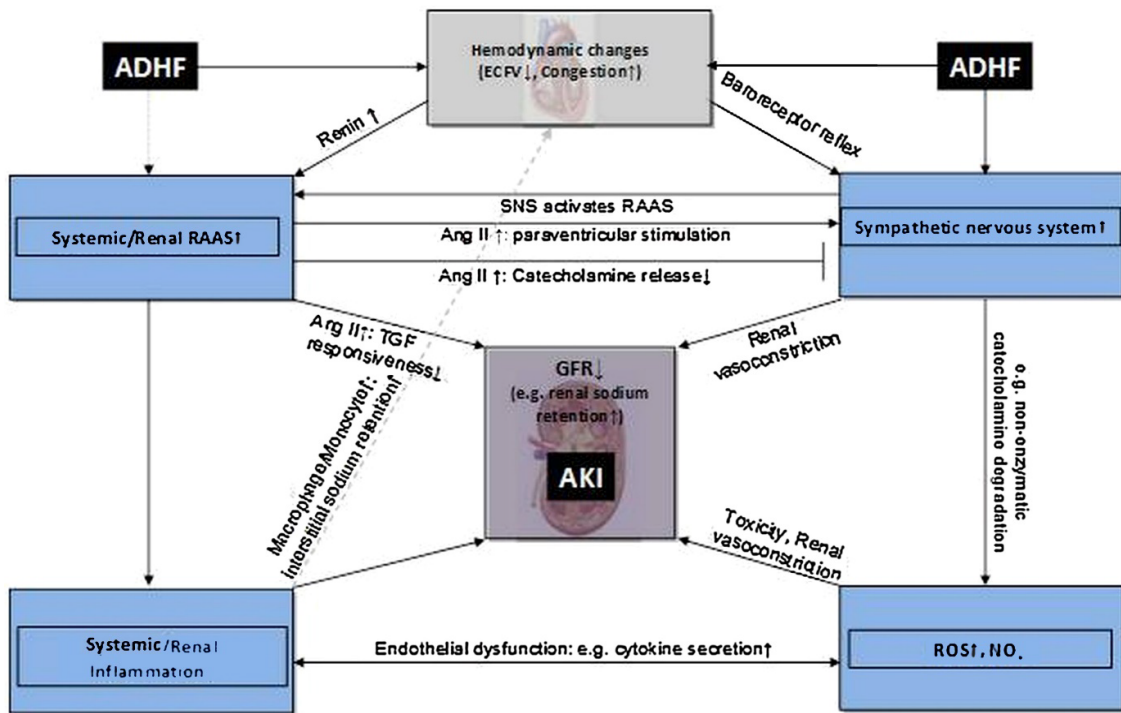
ADHF

Hemodynamic changes (ECFV↓, Congestion↑)

ADHF

Renin ↑

Baroreceptor reflex

Systemic/Renal RAAS↑

SNS activates RAAS

Ang II ↑: paraventricular stimulation

Ang II ↑: Catecholamine release↓

Sympathetic nervous system↑

Ang II↑: TGF responsiveness↓

Macrophage/Monocyte↑: interstitial sodium retention↑

GFR↓ (e.g. renal sodium retention↑)

AKI

Renal vasoconstriction

e.g. non-enzymatic catecholamine degradation

Toxicity, Renal vasoconstriction

Systemic/Renal Inflammation

Endothelial dysfunction: e.g. cytokine secretion↑

ROS↑, NO.